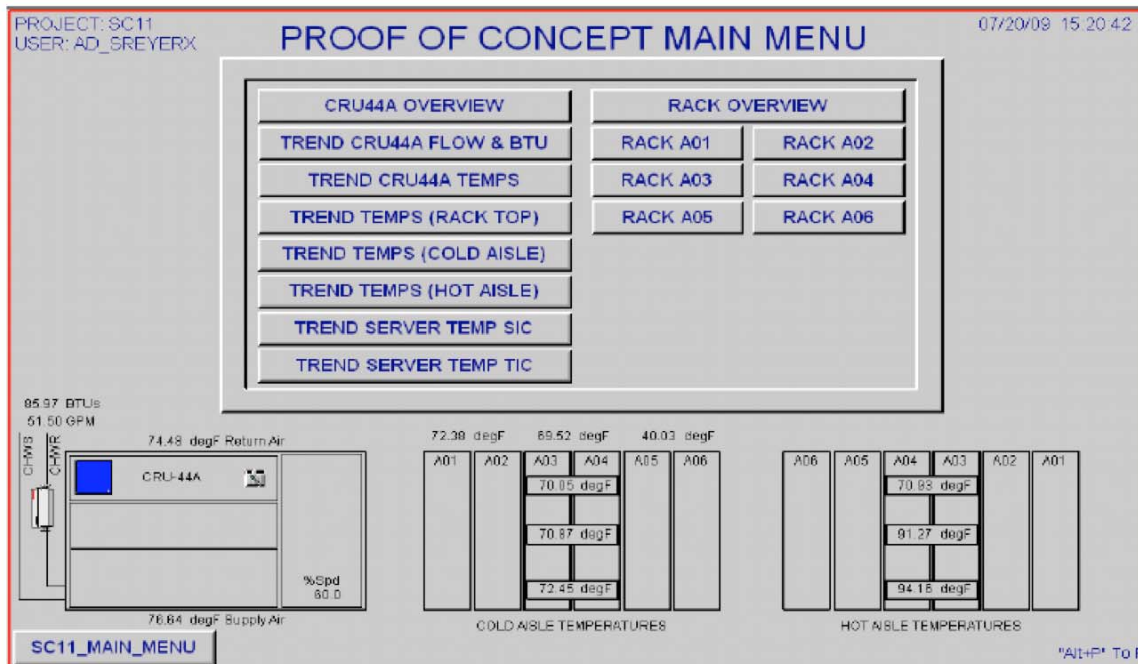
PROJECT: SC11
USER: AD_SREYERX

PROOF OF CONCEPT MAIN MENU

07/20/09 15:20:42

CRU44A OVERVIEW
TREND CRU44A FLOW & BTU
TREND CRU44A TEMPS
TREND TEMPS (RACK TOP)
TREND TEMPS (COLD AISLE)
TREND TEMPS (HOT AISLE)
TREND SERVER TEMP SIC
TREND SERVER TEMP TIC

RACK OVERVIEW
RACK A01
RACK A02
RACK A03
RACK A04
RACK A05
RACK A06

95.97 BTUs
51.50 GPM
CHWS
CHWR
74.48 degF Return Air
CRU-44A
%Spd
60.0
76.64 degF Supply Air

72.38 degF
69.52 degF
40.03 degF
A01
A02
A03
A04
A05
A06
70.05 degF
70.87 degF
72.45 degF
COLD AISLE TEMPERATURES

A06
A05
A04
A03
A02
A01
70.93 degF
91.27 degF
94.18 degF
HOT AISLE TEMPERATURES

SC11_MAIN_MENU

"Alt+P" To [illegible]